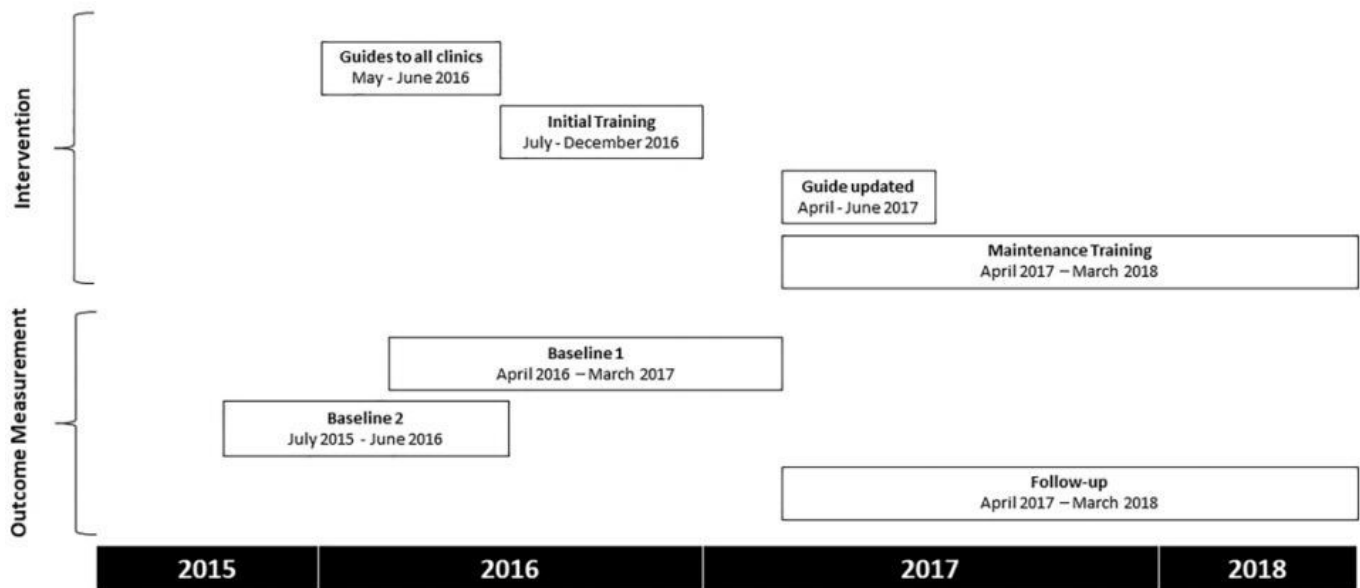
Intervention

Guides to all clinics
May - June 2016

Initial Training
July - December 2016

Guide updated
April - June 2017

Maintenance Training
April 2017 – March 2018

Outcome Measurement

Baseline 1
April 2016 – March 2017

Baseline 2
July 2015 - June 2016

Follow-up
April 2017 – March 2018

2015 2016 2017 2018